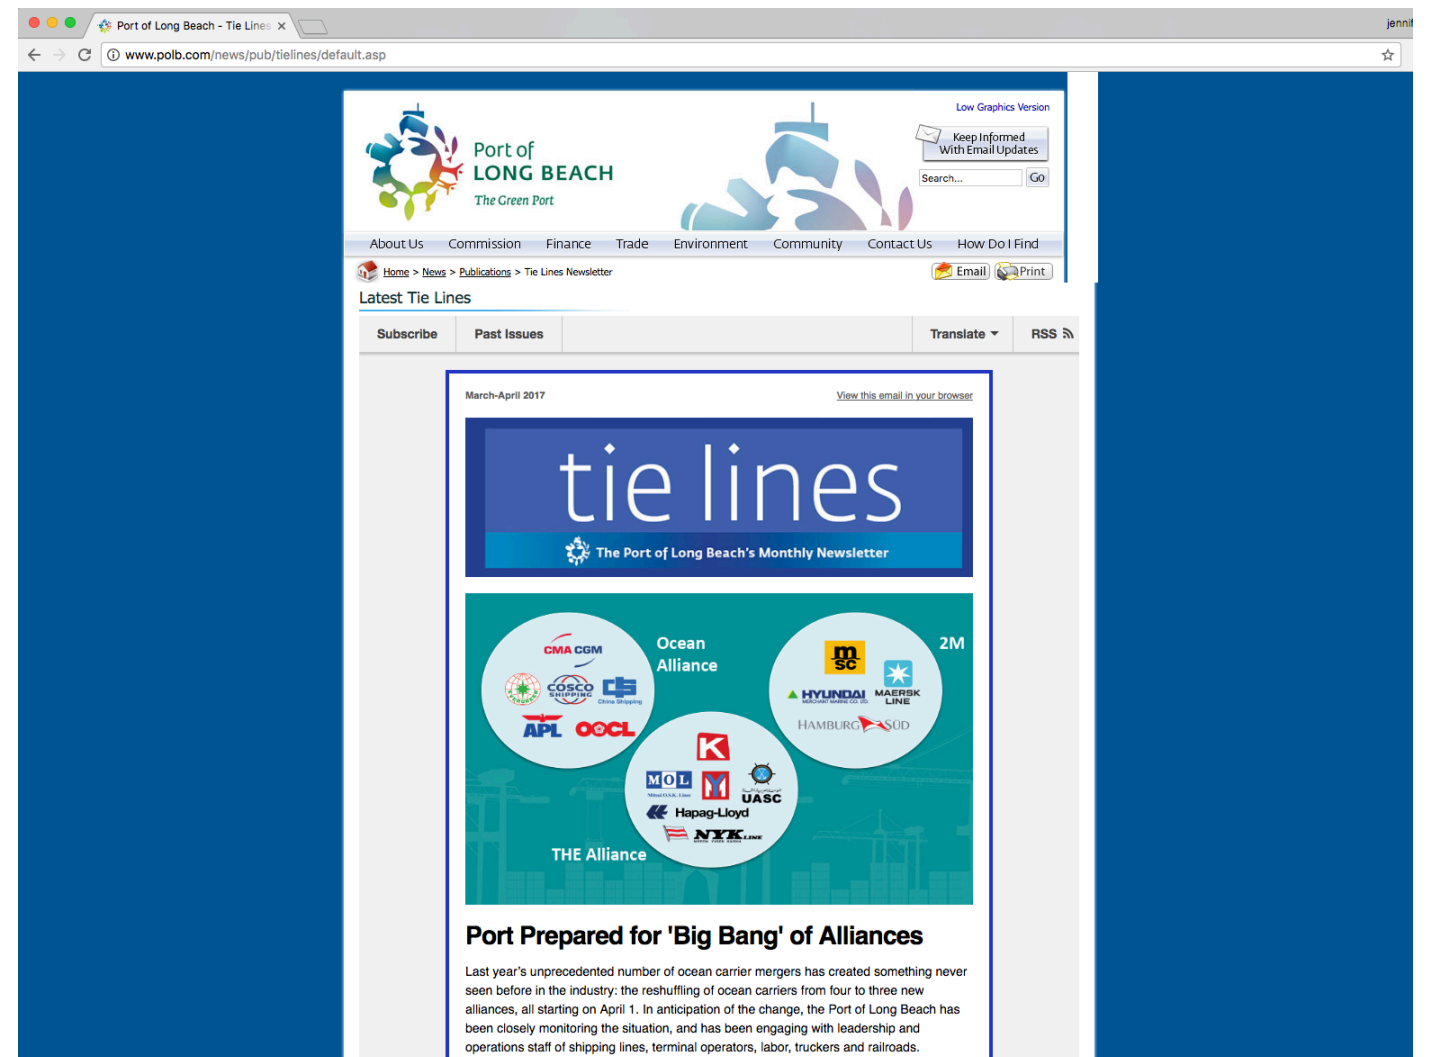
Port of Long Beach - Tie Lines ×

jenni

www.polb.com/news/pub/tielines/default.asp

Low Graphics Version

Port of LONG BEACH The Green Port

Keep Informed With Email Updates

Search... Go

About Us Commission Finance Trade Environment Community Contact Us How Do I Find

Home > News > Publications > Tie Lines Newsletter

Email Print

Latest Tie Lines

Subscribe Past Issues Translate RSS

March-April 2017

View this email in your browser

tie lines

The Port of Long Beach's Monthly Newsletter

CMA CGM

COSCO SHIPPING

China Shipping

APL OOCL

Ocean Alliance

msc

HYUNDAI MERCHANT MARINE CO. LTD.

MAERSK LINE

HAMBURG SÜD

2M

K

MOL

UASC

Hapag-Lloyd

NYK LINE

THE Alliance

Port Prepared for 'Big Bang' of Alliances

Last year's unprecedented number of ocean carrier mergers has created something never seen before in the industry: the reshuffling of ocean carriers from four to three new alliances, all starting on April 1. In anticipation of the change, the Port of Long Beach has been closely monitoring the situation, and has been engaging with leadership and operations staff of shipping lines, terminal operators, labor, truckers and railroads.